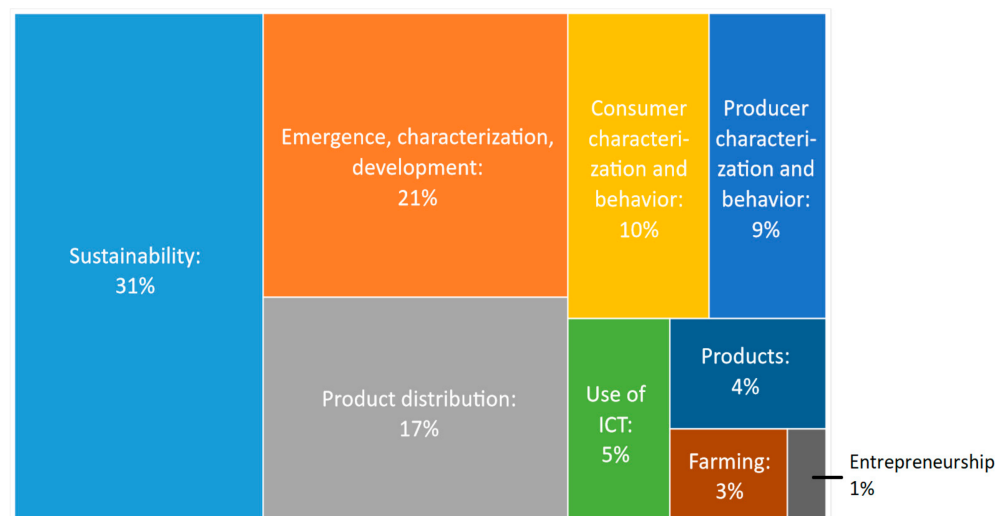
Sustainability: 31%

Emergence, characterization, development: 21%

Product distribution: 17%

Consumer characterization and behavior: 10%

Producer characterization and behavior: 9%

Use of ICT: 5%

Products: 4%

Farming: 3%

Entrepreneurship 1%